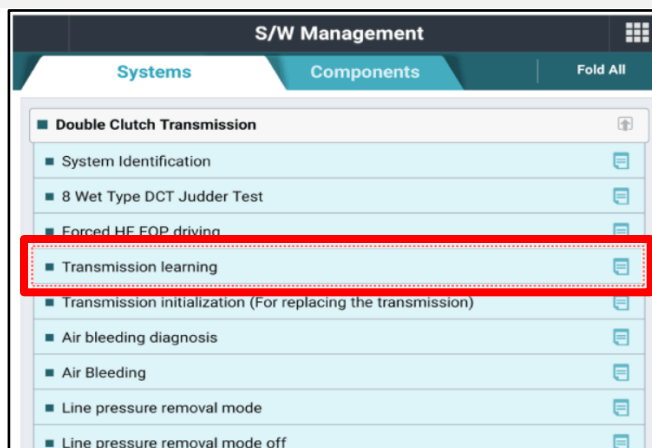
S/W Management

Systems

Components

Fold All

Double Clutch Transmission

System Identification

8 Wet Type DCT Judder Test

Forced HF EOP driving

Transmission learning

Transmission initialization (For replacing the transmission)

Air bleeding diagnosis

Air Bleeding

Line pressure removal mode

Line pressure removal mode off